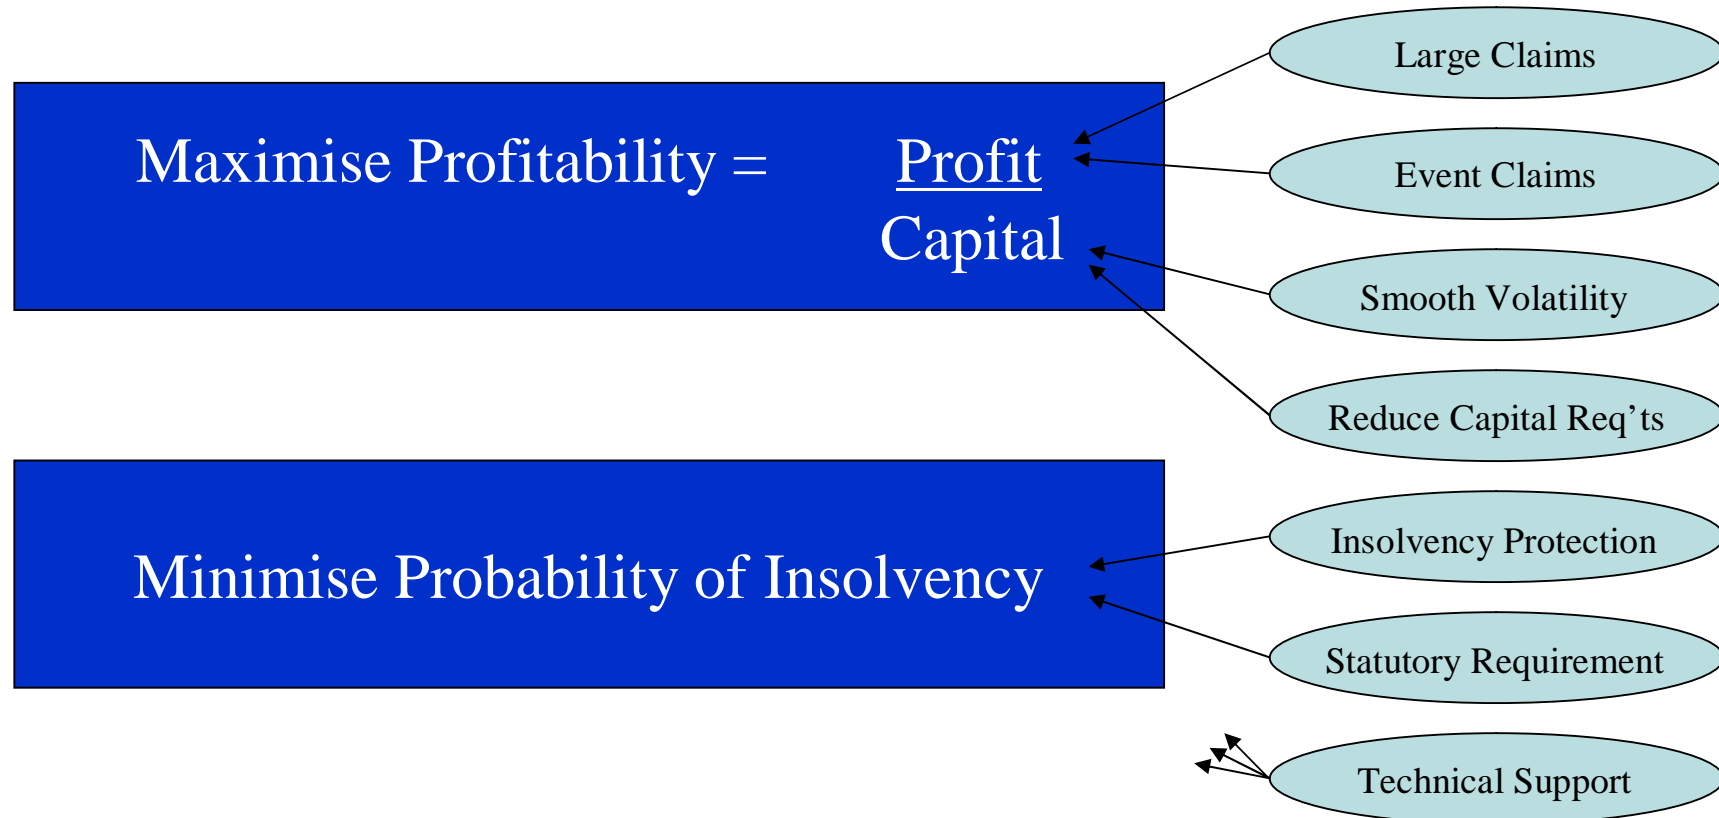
Maximise Profitability = $\frac{\text{Profit}}{\text{Capital}}$

Large Claims

Event Claims

Smooth Volatility

Reduce Capital Req'ts

Minimise Probability of Insolvency

Insolvency Protection

Statutory Requirement

Technical Support